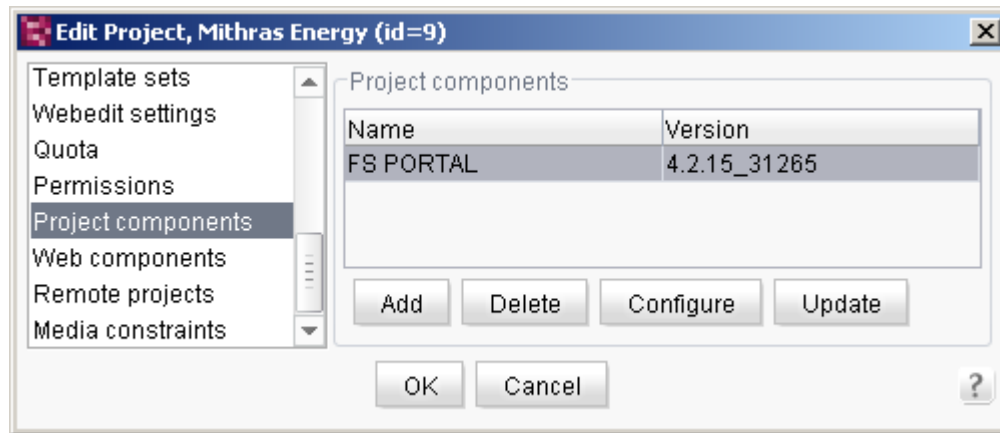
Edit Project, Mithras Energy (id=9)

Template sets
Webedit settings
Quota
Permissions
Project components
Web components
Remote projects
Media constraints

Project components

| Name | Version |
|---|---|
| FS PORTAL | 4.2.15_31265 |

Add Delete Configure Update

OK Cancel

?